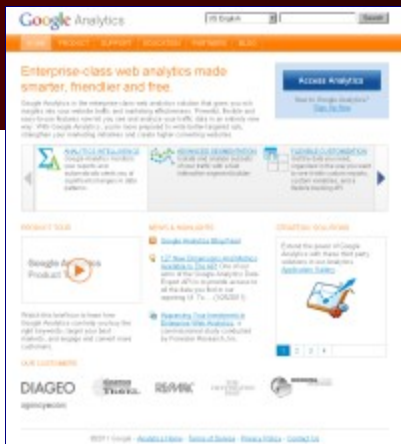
Google Analytics

US English

Search

HOME PRODUCT SUPPORT EDUCATION PARTNERS BLOG

Enterprise-class web analytics made smarter, friendlier and free.

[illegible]

Access Analytics

New to Google Analytics? Sign Up Now

ANALYTICS INTELLIGENCE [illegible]

ADVANCED SEGMENTATION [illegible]

FLEXIBLE CUSTOMIZATION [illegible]

PRODUCT TOUR

Google Analytics Product Tour

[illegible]

NEWS & HIGHLIGHTS

Google Analytics Blog Feed

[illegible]

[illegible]

CREATIVE SOLUTIONS

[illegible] Application Gallery

1 2 3 4

OUR CUSTOMERS

DIAGEO

RE/MAX

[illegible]

©2011 Google - Analytics Home - Terms of Service - Privacy Policy - Contact Us